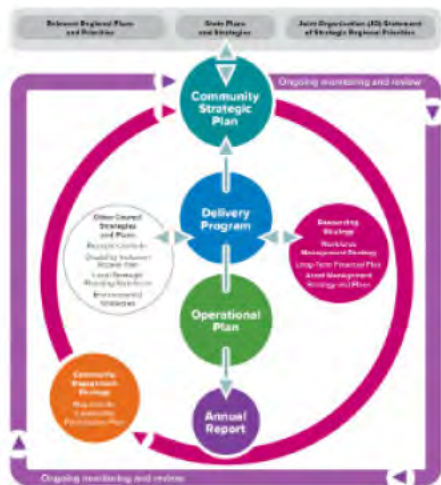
Relevant Regional Plans and Priorities

State Plans and Strategies

Joint Organisation (JO) Statement of Strategic Regional Priorities

Ongoing monitoring and review

Community Strategic Plan

Other Council Strategies and Plans
Example include:
Disability Inclusion Access Plan
Local Strategic Planning Statement
Environmental Strategies

Delivery Program

Resourcing Strategy
Workforce Management Strategy
Long-Term Financial Plan
Asset Management Strategy and Plans

Operational Plan

Community Engagement Strategy
May include Community Participation Plan

Annual Report

Ongoing monitoring and review